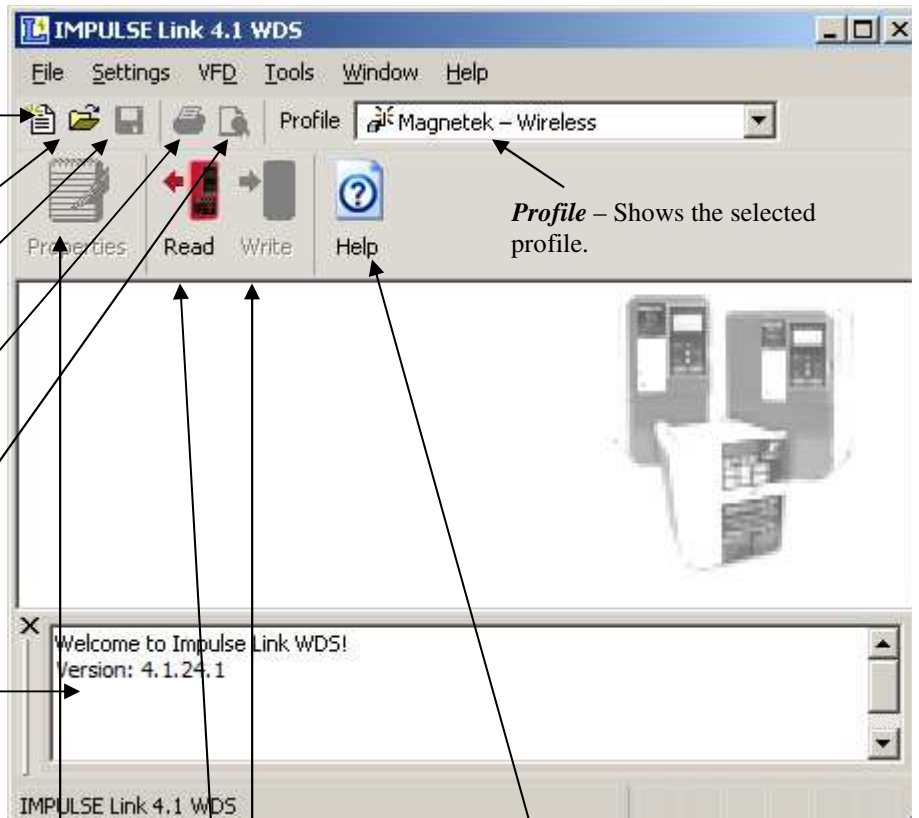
IMPULSE Link 4.1 WDS

File Settings VFD Tools Window Help

Profile Magnetek – Wireless

Properties Read Write Help

*Profile* – Shows the selected profile.

Welcome to Impulse Link WDS!
Version: 4.1.24.1

IMPULSE Link 4.1 WDS